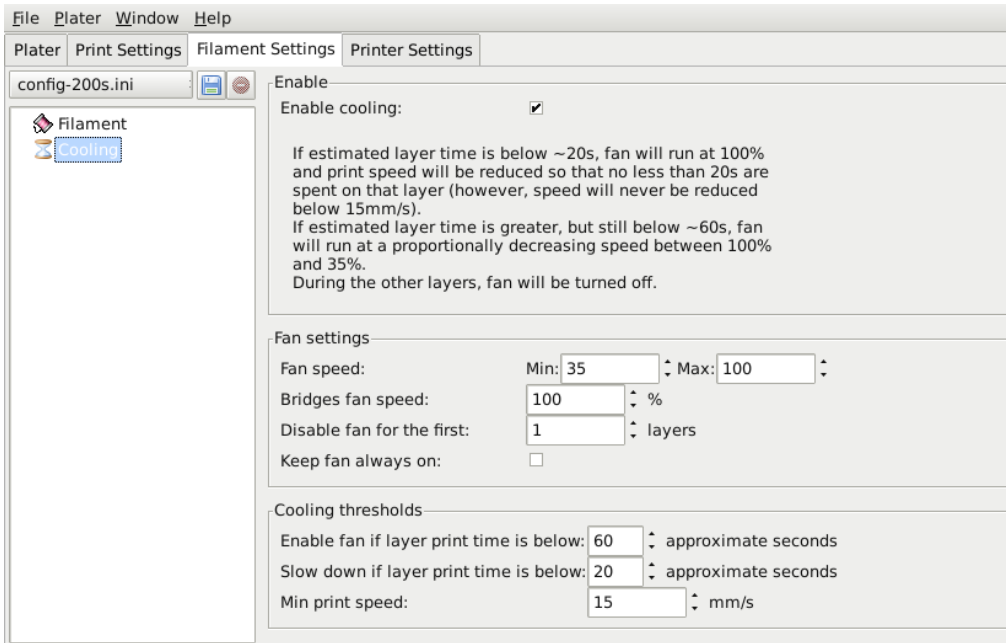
File Plater Window Help

Plater Print Settings Filament Settings Printer Settings

config-200s.ini

Filament
Cooling

Enable
Enable cooling: ✔

If estimated layer time is below ~20s, fan will run at 100% and print speed will be reduced so that no less than 20s are spent on that layer (however, speed will never be reduced below 15mm/s).
If estimated layer time is greater, but still below ~60s, fan will run at a proportionally decreasing speed between 100% and 35%.
During the other layers, fan will be turned off.

Fan settings
Fan speed: Min: 35 Max: 100
Bridges fan speed: 100 %
Disable fan for the first: 1 layers
Keep fan always on:

Cooling thresholds
Enable fan if layer print time is below: 60 approximate seconds
Slow down if layer print time is below: 20 approximate seconds
Min print speed: 15 mm/s